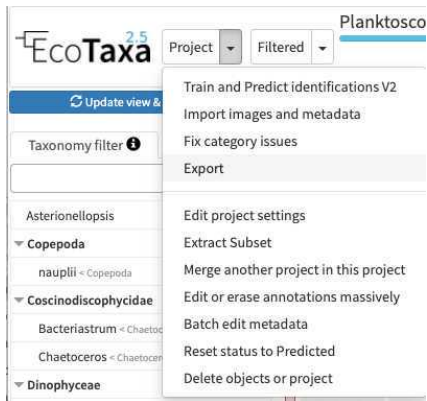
EcoTaxa 2.5 Project Filtered Planktosco

Update view &

Taxonomy filter

Asterionellopsis
Copepoda
nauplii < Copepoda
Coscinodiscophycidae
Bacteriastrum < Chaetoc
Chaetoceros < Chaetoce
Dinophyceae

Train and Predict identifications V2
Import images and metadata
Fix category issues
Export
Edit project settings
Extract Subset
Merge another project in this project
Edit or erase annotations massively
Batch edit metadata
Reset status to Predicted
Delete objects or project